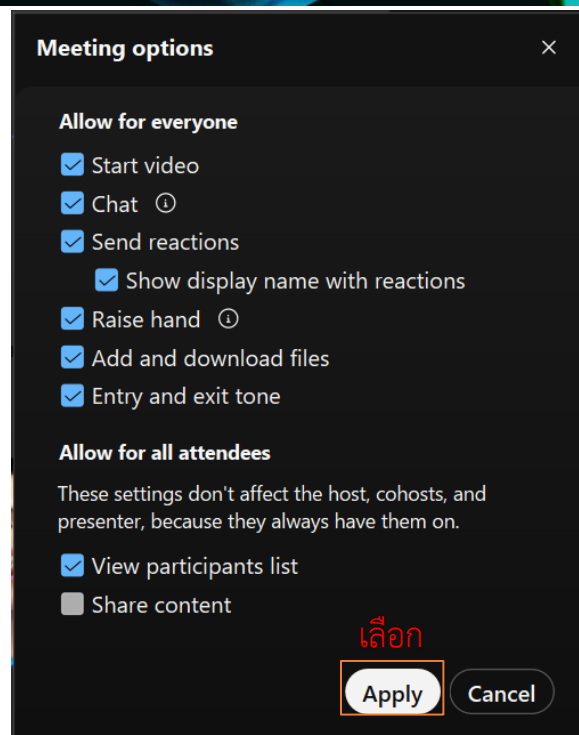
Meeting options

×

Allow for everyone

Start video

Chat ⓘ

Send reactions

Show display name with reactions

Raise hand ⓘ

Add and download files

Entry and exit tone

Allow for all attendees

These settings don't affect the host, cohosts, and presenter, because they always have them on.

View participants list

Share content

เลือก

Apply

Cancel